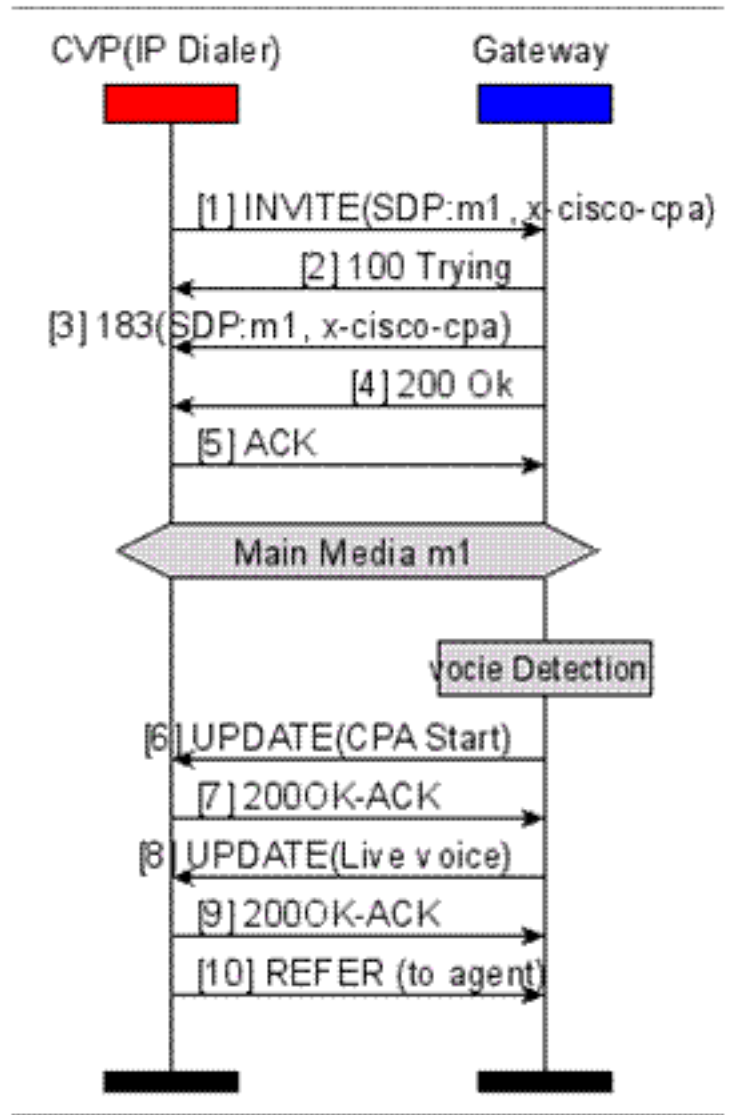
CVP(IP Dialer)

Gateway

[1] INVITE(SDP:m1, x-cisco-cpa)

[2] 100 Trying

[3] 183(SDP:m1, x-cisco-cpa)

[4] 200 Ok

[5] ACK

Main Media m1

vocie Detection

[6] UPDATE(CPA Start)

[7] 200OK-ACK

[8] UPDATE(Live voice)

[9] 200OK-ACK

[10] REFER (to agent)